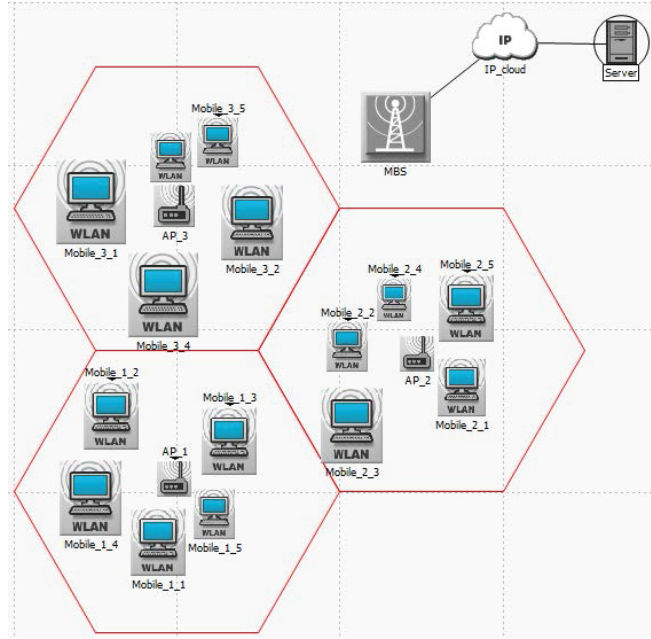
IP
IP_cloud
Server
MBS
Mobile_3_5
WLAN
WLAN
WLAN
AP_3
WLAN
Mobile_3_1
WLAN
Mobile_3_2
WLAN
Mobile_3_4
Mobile_2_4
Mobile_2_5
WLAN
WLAN
Mobile_2_2
WLAN
AP_2
WLAN
Mobile_2_1
WLAN
Mobile_2_3
Mobile_1_2
WLAN
Mobile_1_3
WLAN
AP_1
WLAN
Mobile_1_4
WLAN
WLAN
Mobile_1_5
Mobile_1_1